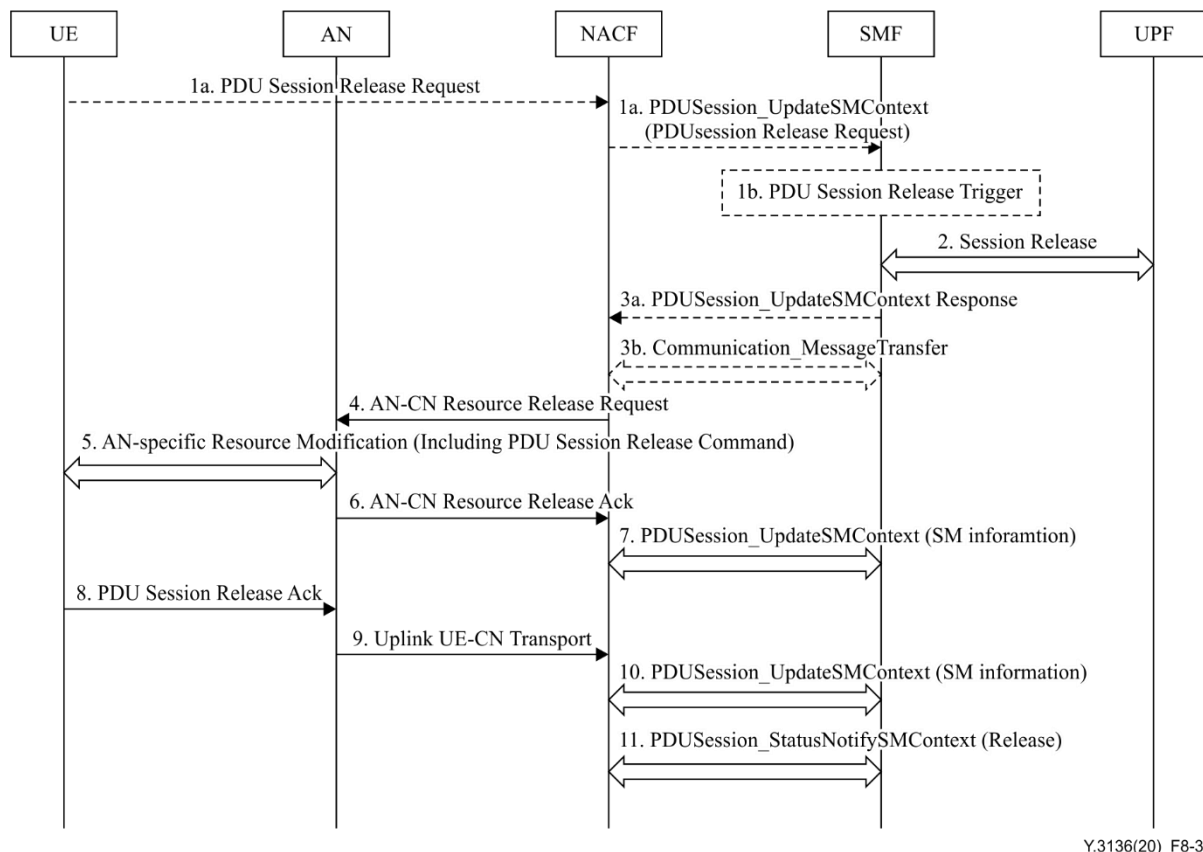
UE

AN

NACF

SMF

UPF

1a. PDU Session Release Request

1a. PDUSession_UpdateSMContext (PDUsession Release Request)

1b. PDU Session Release Trigger

2. Session Release

3a. PDUSession_UpdateSMContext Response

3b. Communication_MessageTransfer

4. AN-CN Resource Release Request

5. AN-specific Resource Modification (Including PDU Session Release Command)

6. AN-CN Resource Release Ack

7. PDUSession_UpdateSMContext (SM inforamtion)

8. PDU Session Release Ack

9. Uplink UE-CN Transport

10. PDUSession_UpdateSMContext (SM information)

11. PDUSession_StatusNotifySMContext (Release)

Y.3136(20)_F8-3